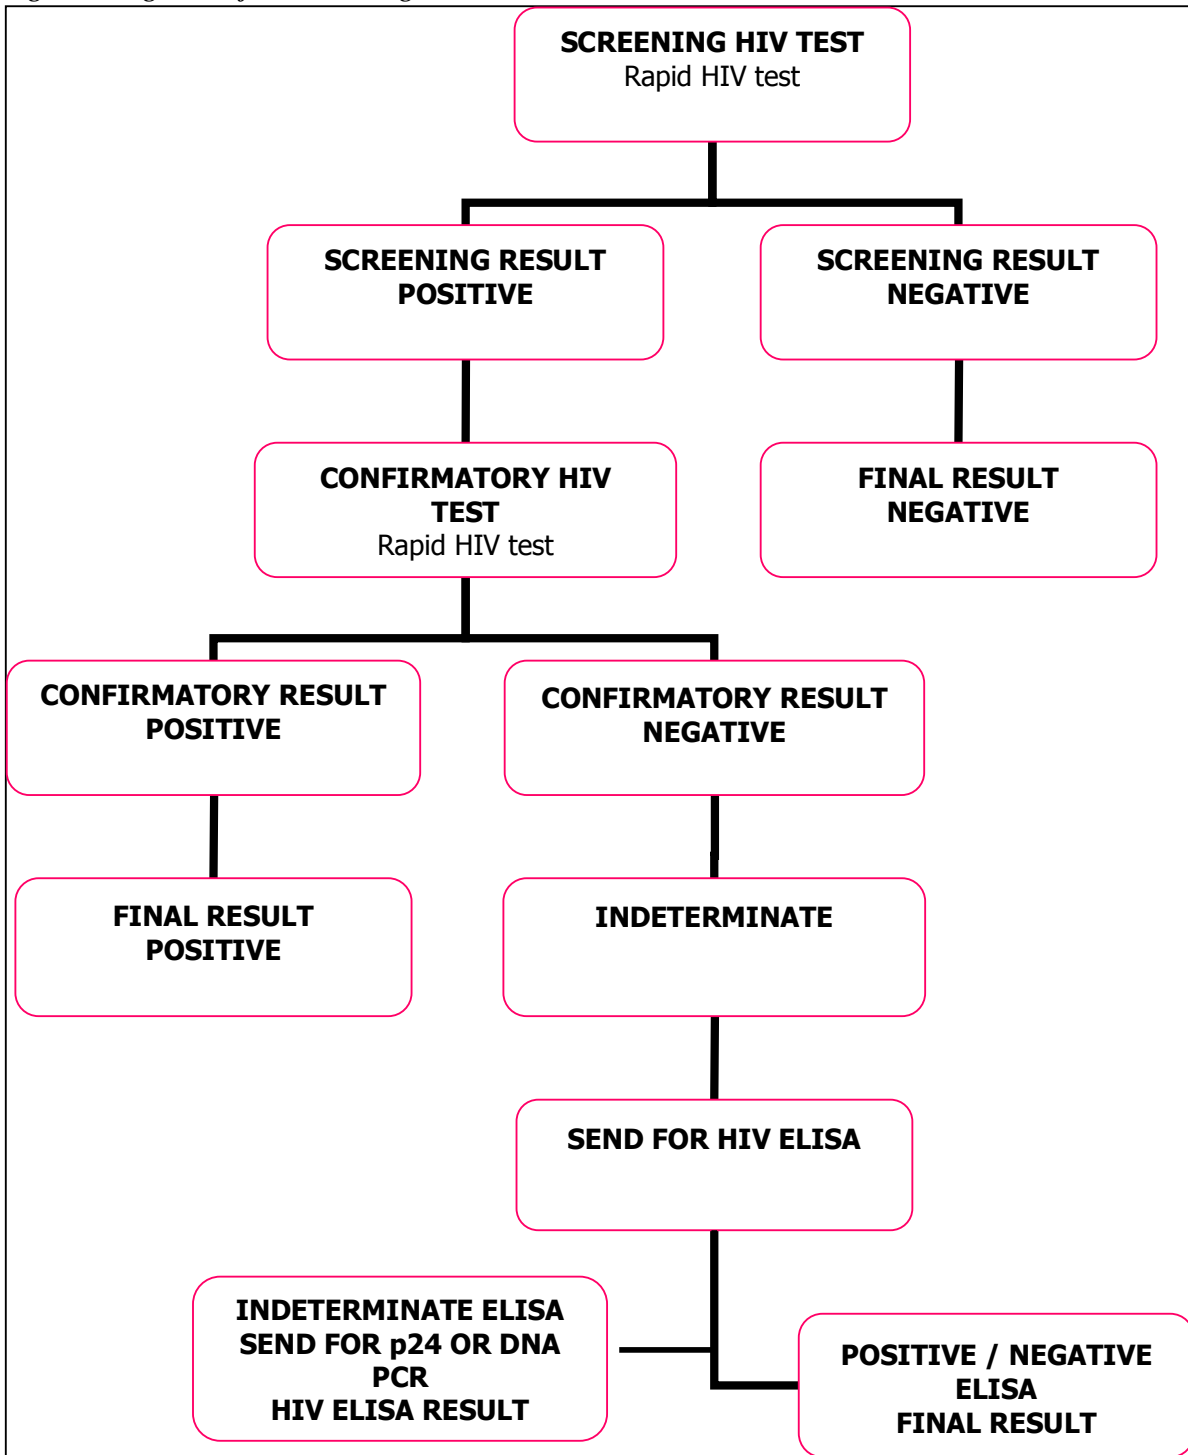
SCREENING HIV TEST
Rapid HIV test

SCREENING RESULT POSITIVE

SCREENING RESULT NEGATIVE

CONFIRMATORY HIV TEST
Rapid HIV test

FINAL RESULT NEGATIVE

CONFIRMATORY RESULT POSITIVE

CONFIRMATORY RESULT NEGATIVE

FINAL RESULT POSITIVE

INDETERMINATE

SEND FOR HIV ELISA

INDETERMINATE ELISA
SEND FOR p24 OR DNA PCR
HIV ELISA RESULT

POSITIVE / NEGATIVE ELISA
FINAL RESULT